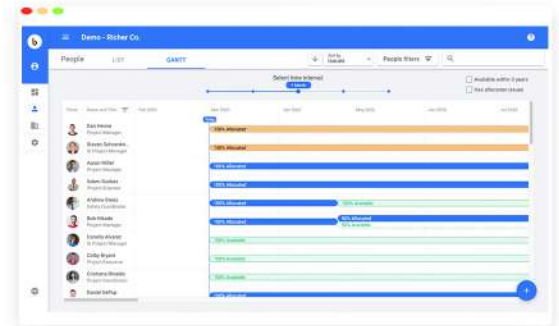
Demo - Richer Co.

People LIST GANTT

Sort by Statuses

People filters

Select time interval
1 Month

Available within 3 years
Has allocation issues

Photo Name and Title

Ken Hesse
Project Manager

100% allocated

Steven Schneider
Sr Project Manager

100% allocated

Aaron Miller
Project Manager

100% allocated

Adam Dodson
Project Engineer

100% allocated

Andrew Davis
Safety Coordinator

100% allocated

100% available

Bob Hilado
Project Manager

100% allocated

80% allocated
20% available

Camille Alvarez
Sr Project Manager

100% available

Colby Bryant
Project Executive

100% available

Cristiano Rinaldo
Project Coordinator

100% available

Daniel DeRup